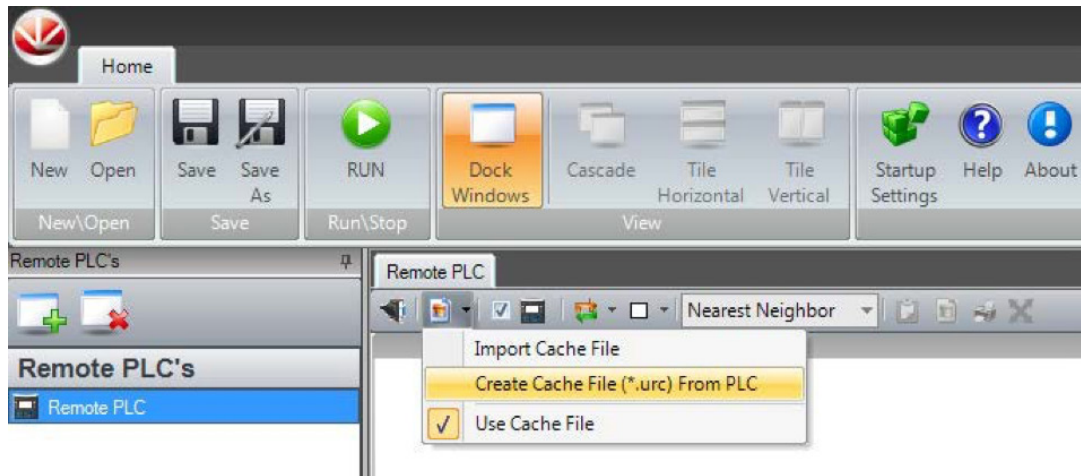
Home

New Open
New\Open

Save Save As
Save

RUN
Run\Stop

Dock Windows Cascade Tile Horizontal Tile Vertical
View

Startup Settings Help About

Remote PLC's

Remote PLC's

Remote PLC

Remote PLC

Nearest Neighbor

Import Cache File
Create Cache File (*.urc) From PLC
Use Cache File